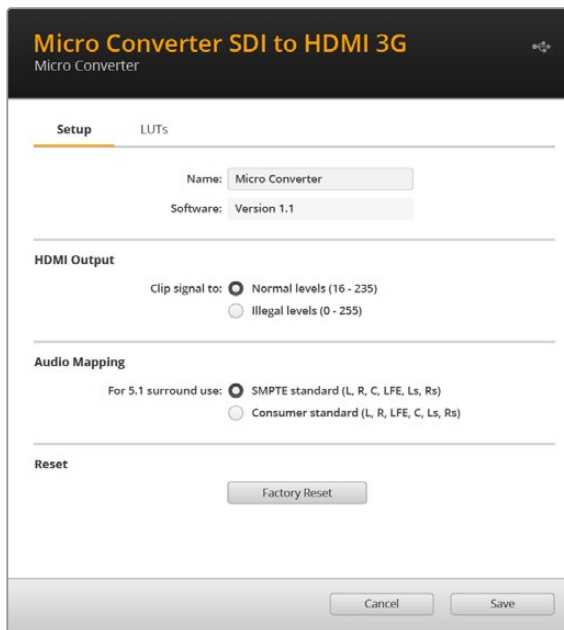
Micro Converter SDI to HDMI 3G
Micro Converter

Setup
LUTs

Name: Micro Converter
Software: Version 1.1

HDMI Output

Clip signal to: Normal levels (16 - 235)
Illegal levels (0 - 255)

Audio Mapping

For 5.1 surround use: SMPTE standard (L, R, C, LFE, Ls, Rs)
Consumer standard (L, R, LFE, C, Ls, Rs)

Reset

Factory Reset

Cancel
Save